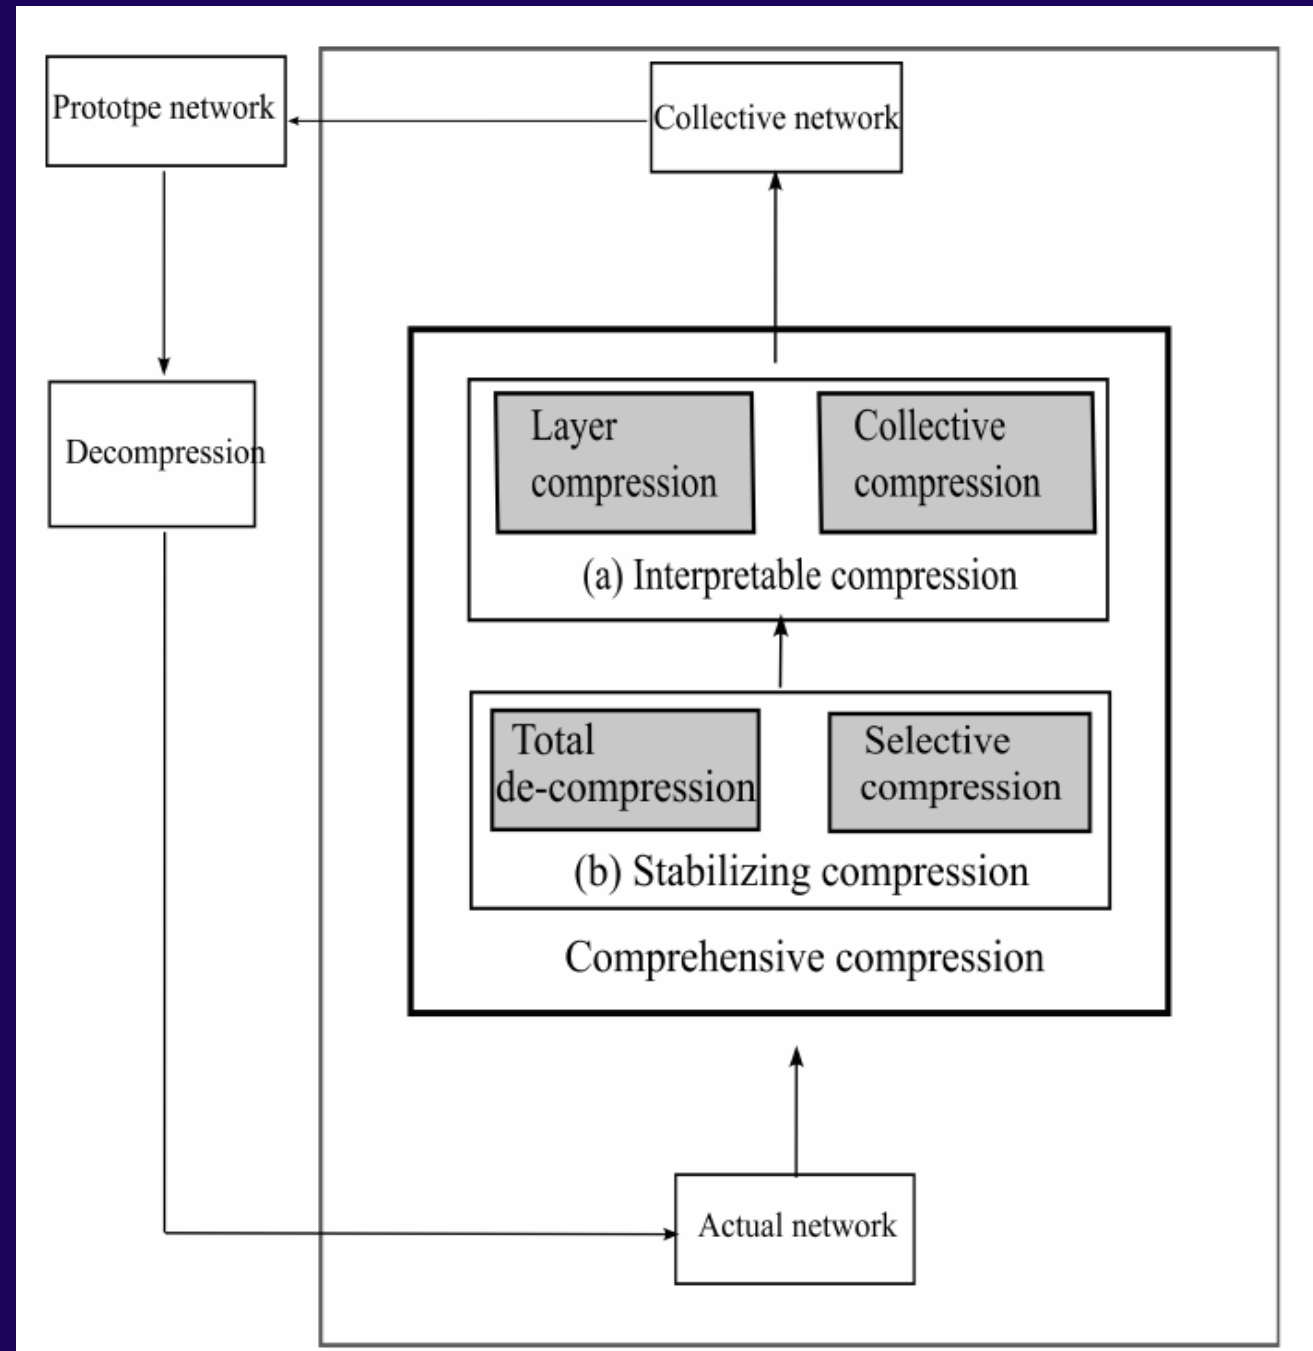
Prototpe network

Collective network

Decompression

Layer compression

Collective compression

(a) Interpretable compression

Total de-compression

Selective compression

(b) Stabilizing compression

Comprehensive compression

Actual network